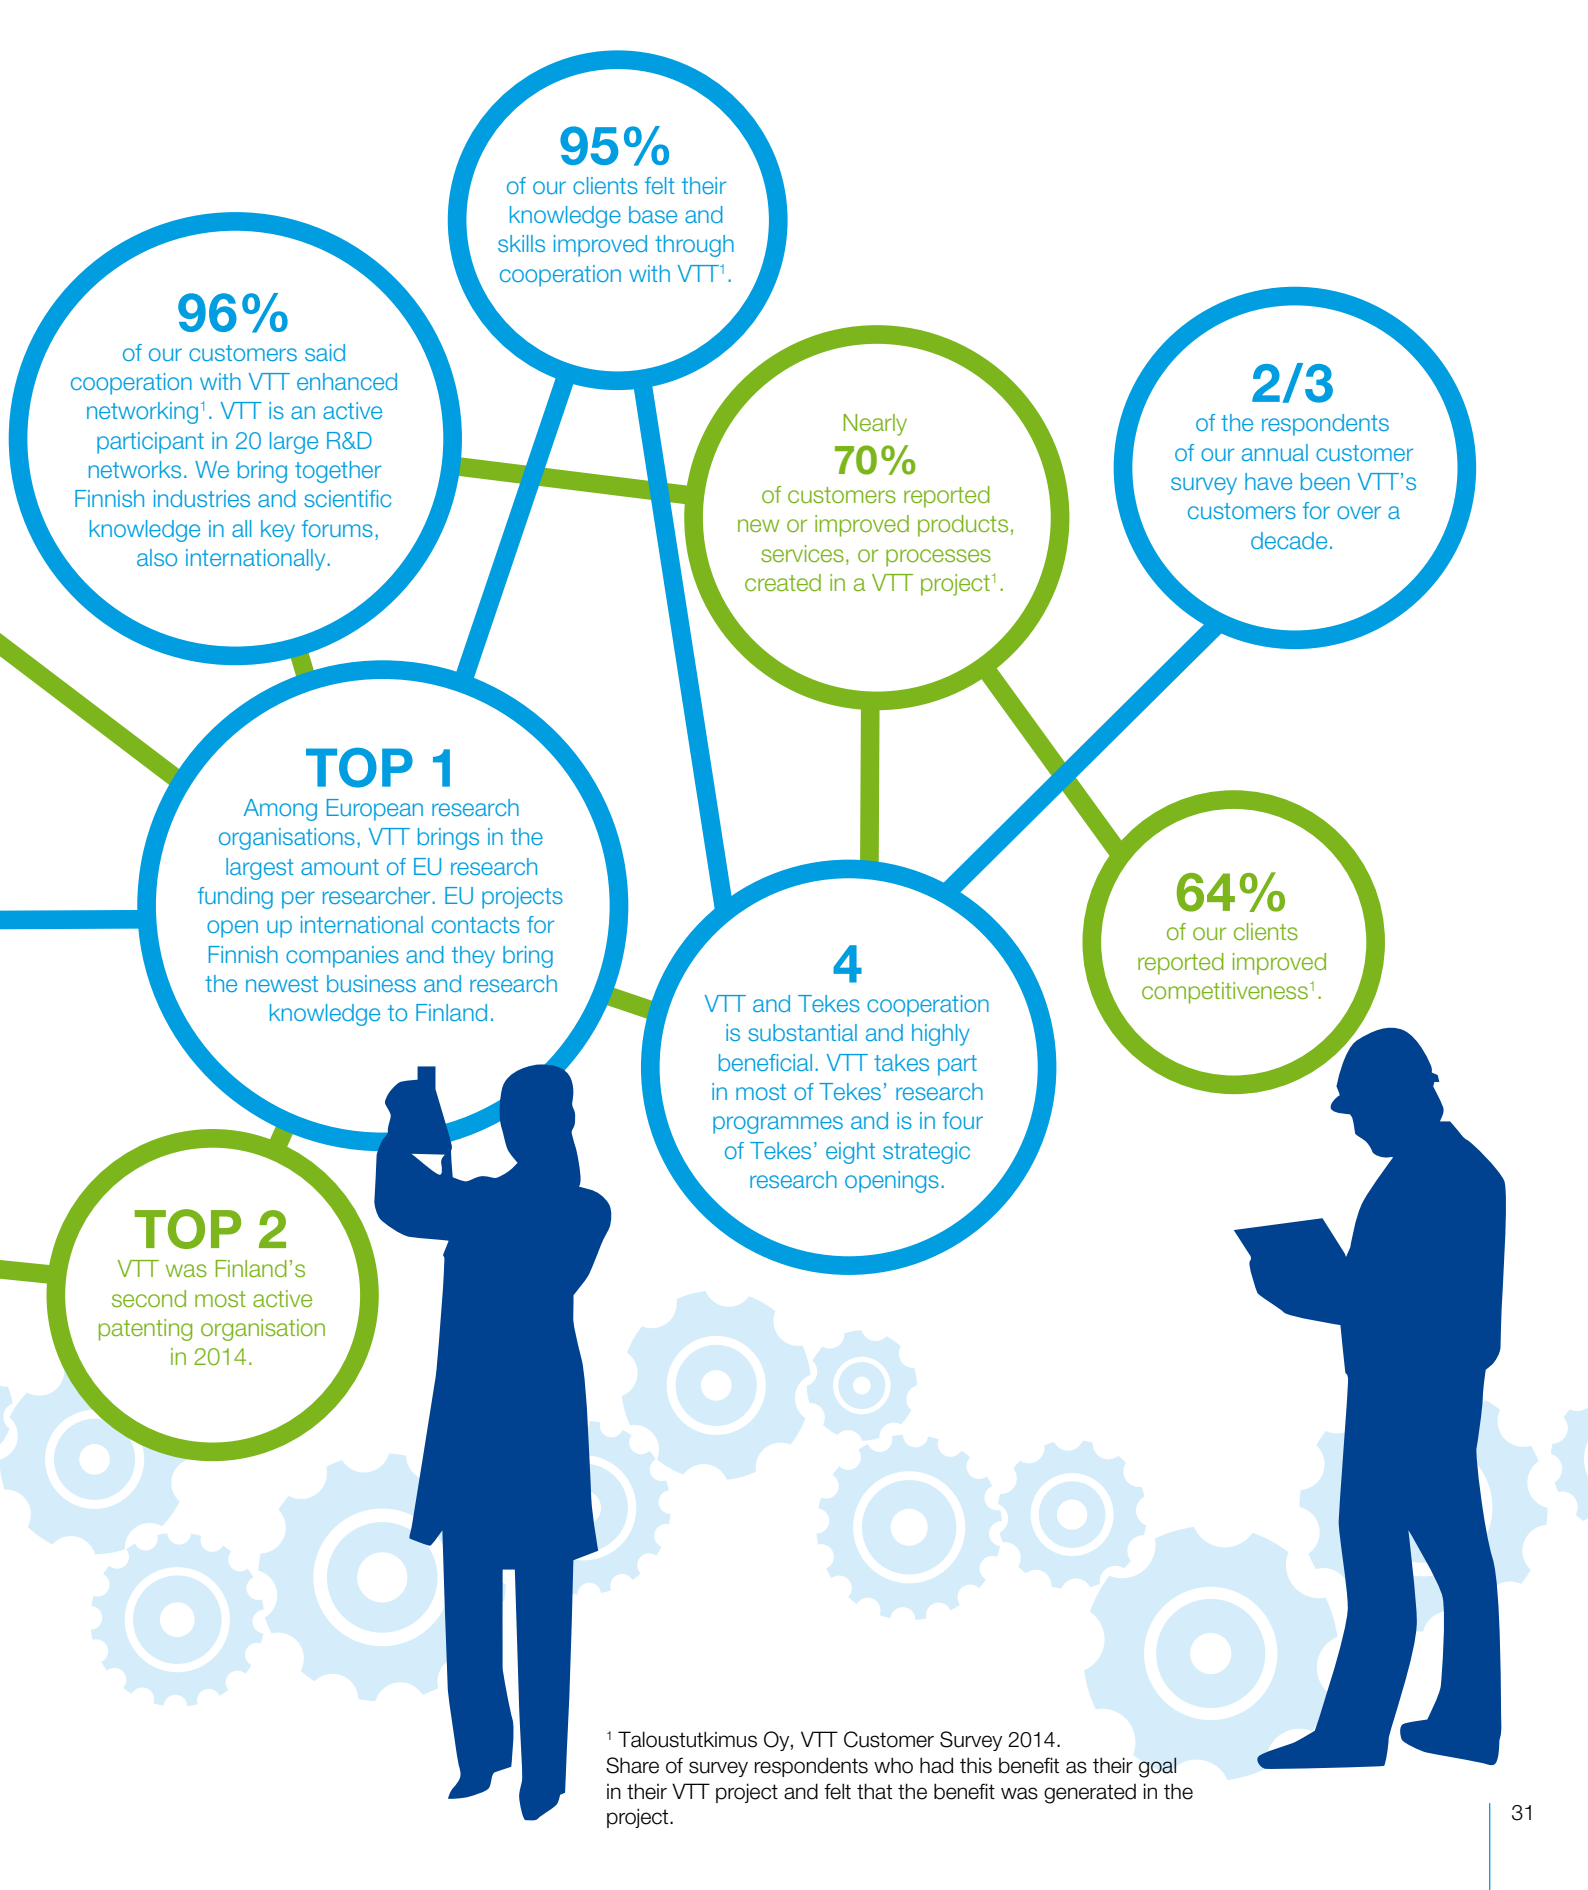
95%
of our clients felt their knowledge base and skills improved through cooperation with VTT$^1$.

96%
of our customers said cooperation with VTT enhanced networking$^1$. VTT is an active participant in 20 large R&D networks. We bring together Finnish industries and scientific knowledge in all key forums, also internationally.

Nearly
70%
of customers reported new or improved products, services, or processes created in a VTT project$^1$.

2/3
of the respondents of our annual customer survey have been VTT's customers for over a decade.

TOP 1
Among European research organisations, VTT brings in the largest amount of EU research funding per researcher. EU projects open up international contacts for Finnish companies and they bring the newest business and research knowledge to Finland.

4
VTT and Tekes cooperation is substantial and highly beneficial. VTT takes part in most of Tekes' research programmes and is in four of Tekes' eight strategic research openings.

64%
of our clients reported improved competitiveness$^1$.

TOP 2
VTT was Finland's second most active patenting organisation in 2014.

$^1$ Taloustutkimus Oy, VTT Customer Survey 2014.
Share of survey respondents who had this benefit as their goal in their VTT project and felt that the benefit was generated in the project.

31